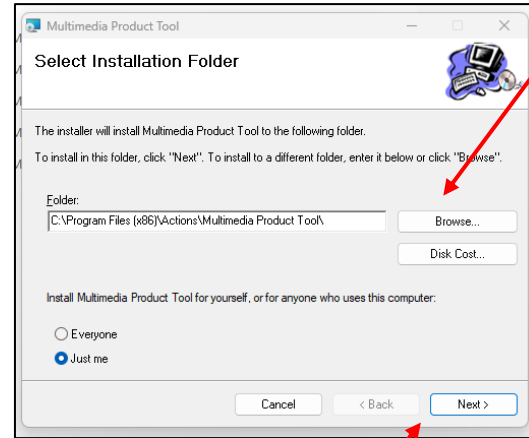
Multimedia Product Tool

Select Installation Folder

The installer will install Multimedia Product Tool to the following folder.

To install in this folder, click "Next". To install to a different folder, enter it below or click "Browse".

Folder:

C:\Program Files (x86)\Actions\Multimedia Product Tool\

Browse...

Disk Cost...

Install Multimedia Product Tool for yourself, or for anyone who uses this computer:

Everyone

Just me

Cancel

< Back

Next >